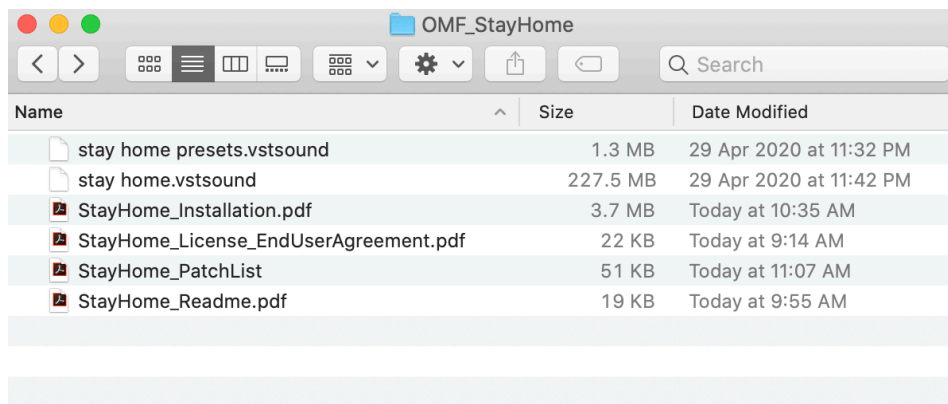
OMF_StayHome

Search

| Name | Size | Date Modified |
|---|---|---|
| stay home presets.vstsound | 1.3 MB | 29 Apr 2020 at 11:32 PM |
| stay home.vstsound | 227.5 MB | 29 Apr 2020 at 11:42 PM |
| StayHome_Installation.pdf | 3.7 MB | Today at 10:35 AM |
| StayHome_License_EndUserAgreement.pdf | 22 KB | Today at 9:14 AM |
| StayHome_PatchList | 51 KB | Today at 11:07 AM |
| StayHome_Readme.pdf | 19 KB | Today at 9:55 AM |